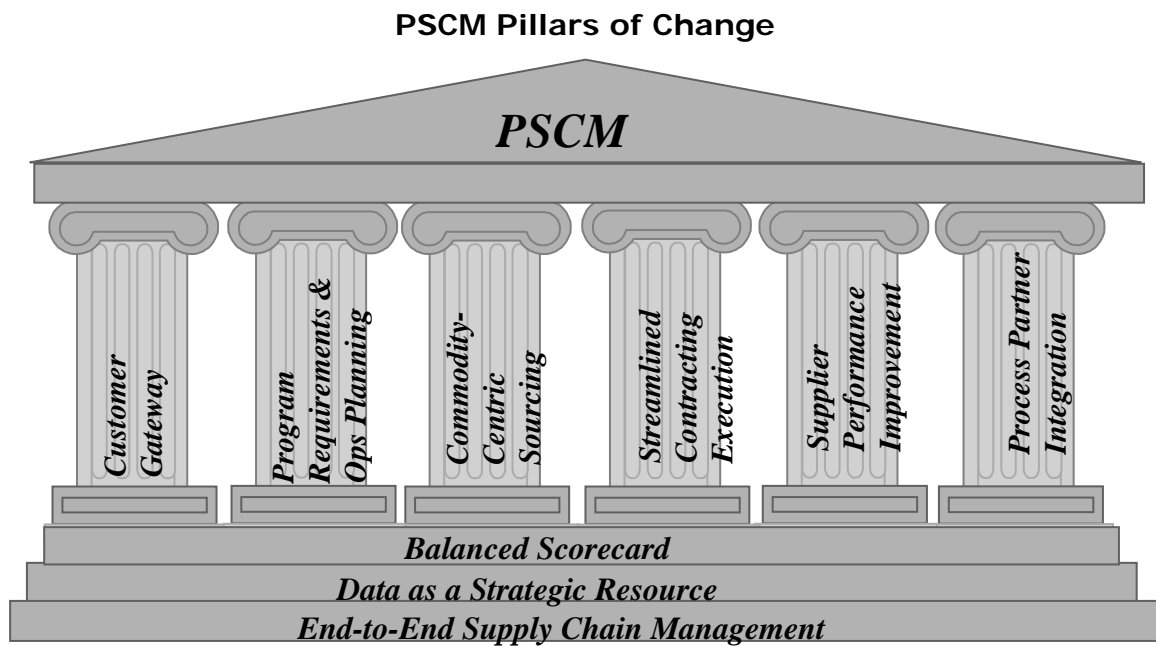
PSCM Pillars of Change

PSCM

Customer Gateway

Program Requirements & Ops Planning

Commodity-Centric Sourcing

Streamlined Contracting Execution

Supplier Performance Improvement

Process Partner Integration

Balanced Scorecard

Data as a Strategic Resource

End-to-End Supply Chain Management